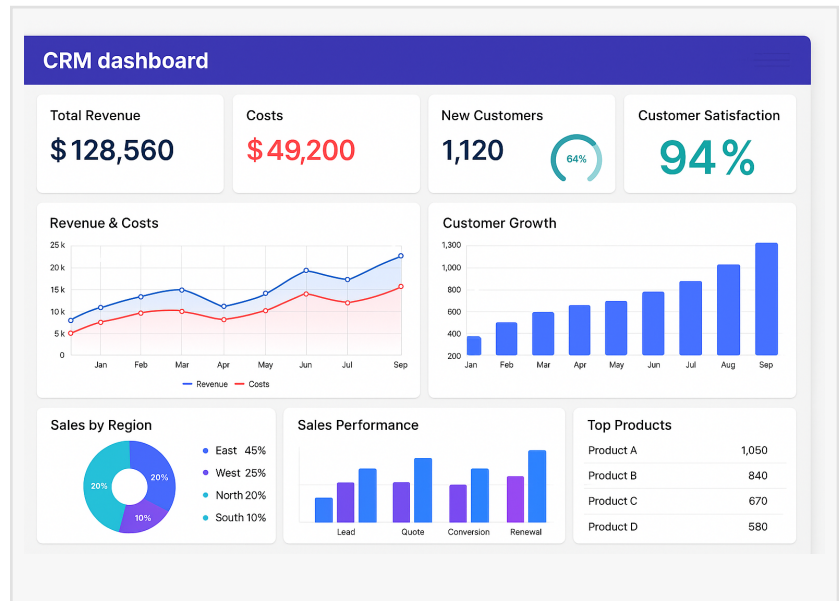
CRM dashboard

Total Revenue
$128,560

Costs
$49,200

New Customers
1,120
64%

Customer Satisfaction
94%

Revenue & Costs
25 k
20 k
15 k
10 k
5 k
0
Jan Feb Mar Apr May Jun Jul Sep
Revenue Costs

Customer Growth
1,300
1,000
800
600
400
200
Jan Feb Mar Apr May Jun Jul Aug Sep

Sales by Region
20%
20%
10%
East 45%
West 25%
North 20%
South 10%

Sales Performance
Lead Quote Conversion Renewal

Top Products
| Product A | 1,050 |
|---|---|
| Product B | 840 |
| Product C | 670 |
| Product D | 580 |